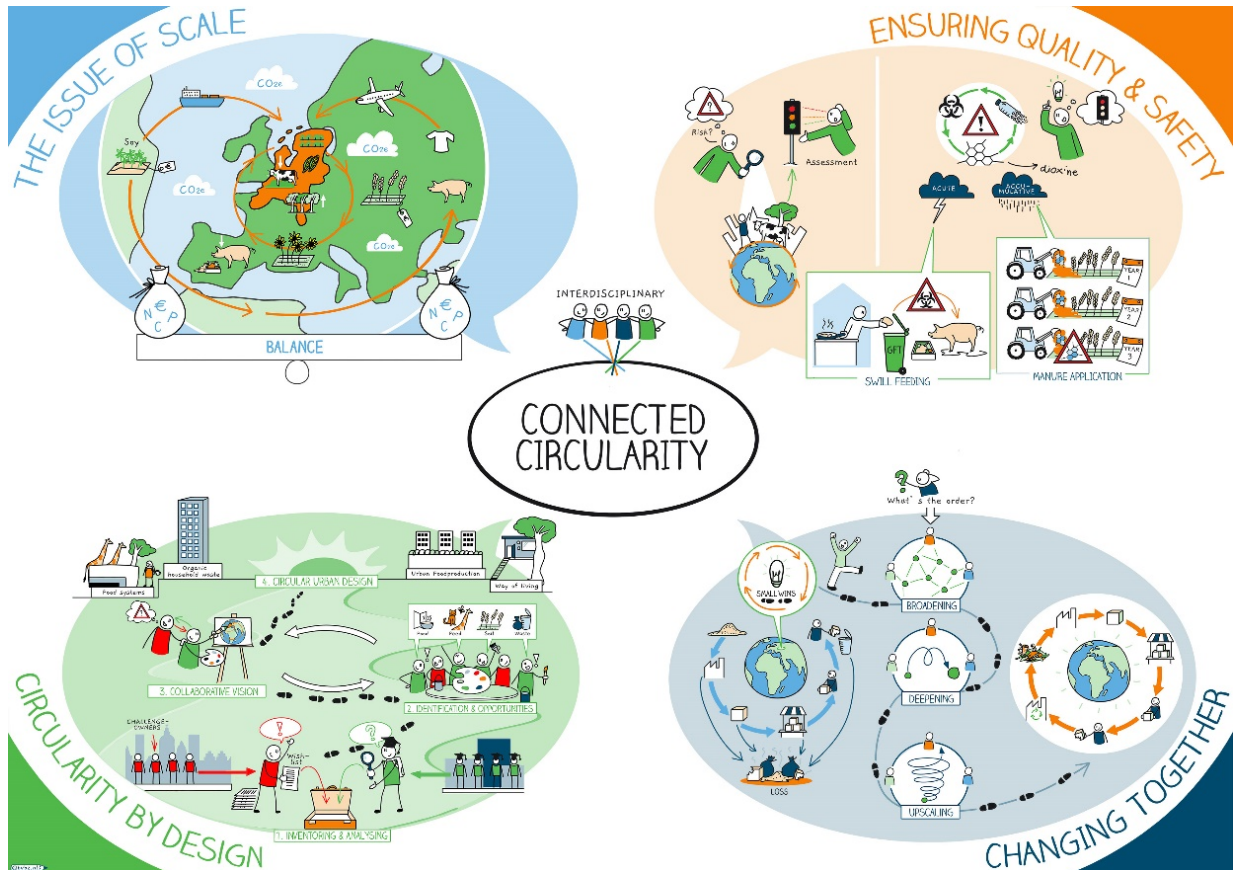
THE ISSUE OF SCALE

Soy

€

CO₂e

CO₂e

CO₂e

CO₂e

N € P C

N € P C

BALANCE

ENSURING QUALITY & SAFETY

Risk?

Assessment

dioxine

ACUTE

ACCU-MULATIVE

GFT

SWILL FEEDING

YEAR 1

YEAR 2

YEAR 3

MANURE APPLICATION

INTERDISCIPLINARY

CONNECTED CIRCULARITY

Food systems

Organic household waste

4. CIRCULAR URBAN DESIGN

Urban foodproduction

Way of living

3. COLLABORATIVE VISION

Food

Feed

Soil

Water

2. IDENTIFICATION & OPPORTUNITIES

CHALLENGE-OWNERS

WISH-LIST

1. INVENTORING & ANALYSING

CIRCULARITY BY DESIGN

What's the order?

SMALL WINS

BROADENING

DEEPENING

LOSS

UPSCALING

CHANGING TOGETHER